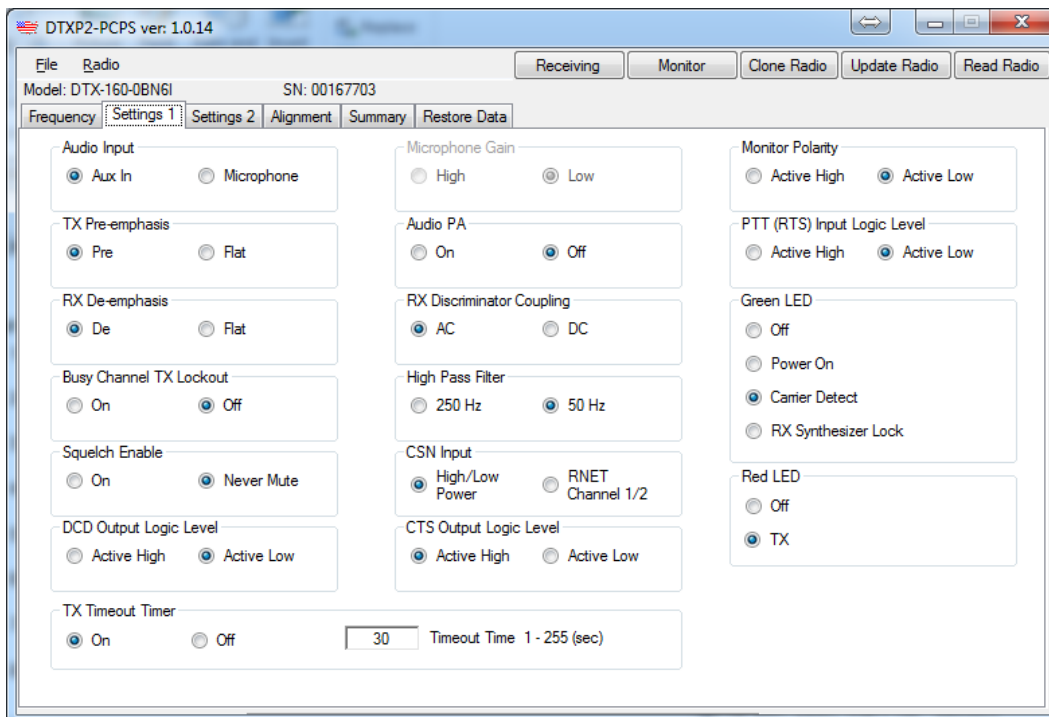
DTXP2-PCPS ver: 1.0.14

File Radio

Receiving Monitor Clone Radio Update Radio Read Radio

Model: DTX-160-0BN6I SN: 00167703

Frequency Settings 1 Settings 2 Alignment Summary Restore Data

Audio Input
Aux In Microphone

TX Pre-emphasis
Pre Flat

RX De-emphasis
De Flat

Busy Channel TX Lockout
On Off

Squelch Enable
On Never Mute

DCD Output Logic Level
Active High Active Low

TX Timeout Timer
On Off 30 Timeout Time 1 - 255 (sec)

Microphone Gain
High Low

Audio PA
On Off

RX Discriminator Coupling
AC DC

High Pass Filter
250 Hz 50 Hz

CSN Input
High/Low Power RNET Channel 1/2

CTS Output Logic Level
Active High Active Low

Monitor Polarity
Active High Active Low

PTT (RTS) Input Logic Level
Active High Active Low

Green LED
Off
Power On
Carrier Detect
RX Synthesizer Lock

Red LED
Off
TX